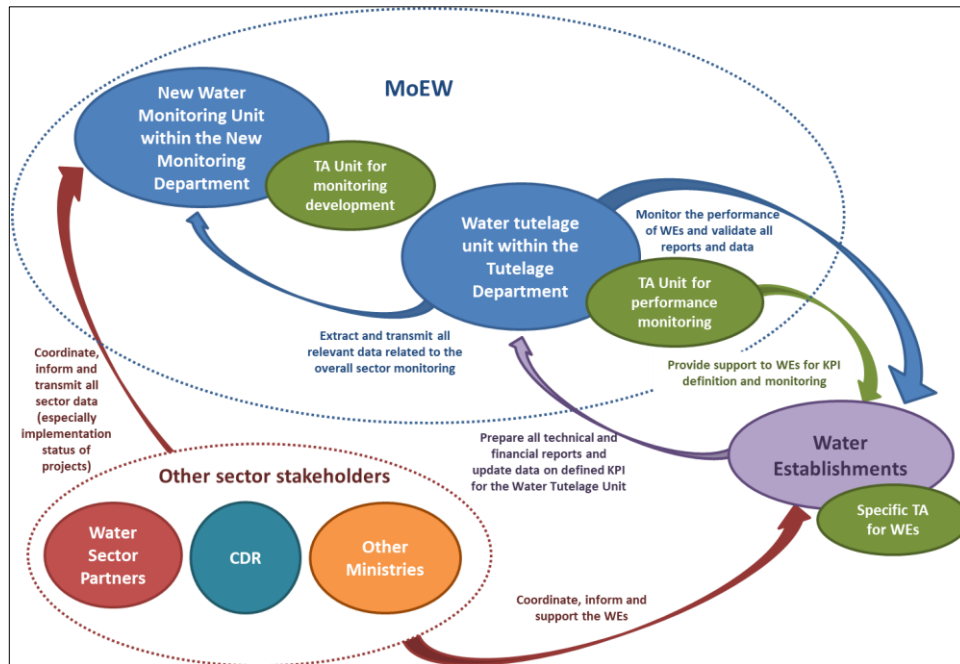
MoEW

New Water Monitoring Unit within the New Monitoring Department

TA Unit for monitoring development

Water tutelage unit within the Tutelage Department

Monitor the performance of WEs and validate all reports and data

TA Unit for performance monitoring

Extract and transmit all relevant data related to the overall sector monitoring

Provide support to WEs for KPI definition and monitoring

Coordinate, inform and transmit all sector data (especially implementation status of projects)

Prepare all technical and financial reports and update data on defined KPI for the Water Tutelage Unit

Water Establishments

Specific TA for WEs

Other sector stakeholders

Water Sector Partners

CDR

Other Ministries

Coordinate, inform and support the WEs